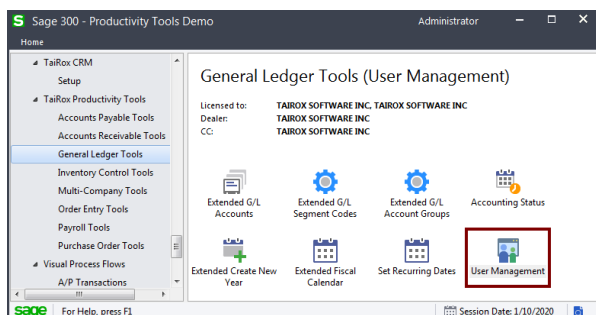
S Sage 300 - Productivity Tools Demo
Administrator
Home

TaiRox CRM
Setup
TaiRox Productivity Tools
Accounts Payable Tools
Accounts Receivable Tools
General Ledger Tools
Inventory Control Tools
Multi-Company Tools
Order Entry Tools
Payroll Tools
Purchase Order Tools
Visual Process Flows
A/P Transactions

General Ledger Tools (User Management)

Licensed to: TAIROX SOFTWARE INC, TAIROX SOFTWARE INC
Dealer: TAIROX SOFTWARE INC
CC: TAIROX SOFTWARE INC

Extended G/L Accounts
Extended G/L Segment Codes
Extended G/L Account Groups
Accounting Status
Extended Create New Year
Extended Fiscal Calendar
Set Recurring Dates
User Management

sage For Help, press F1
Session Date: 1/10/2020